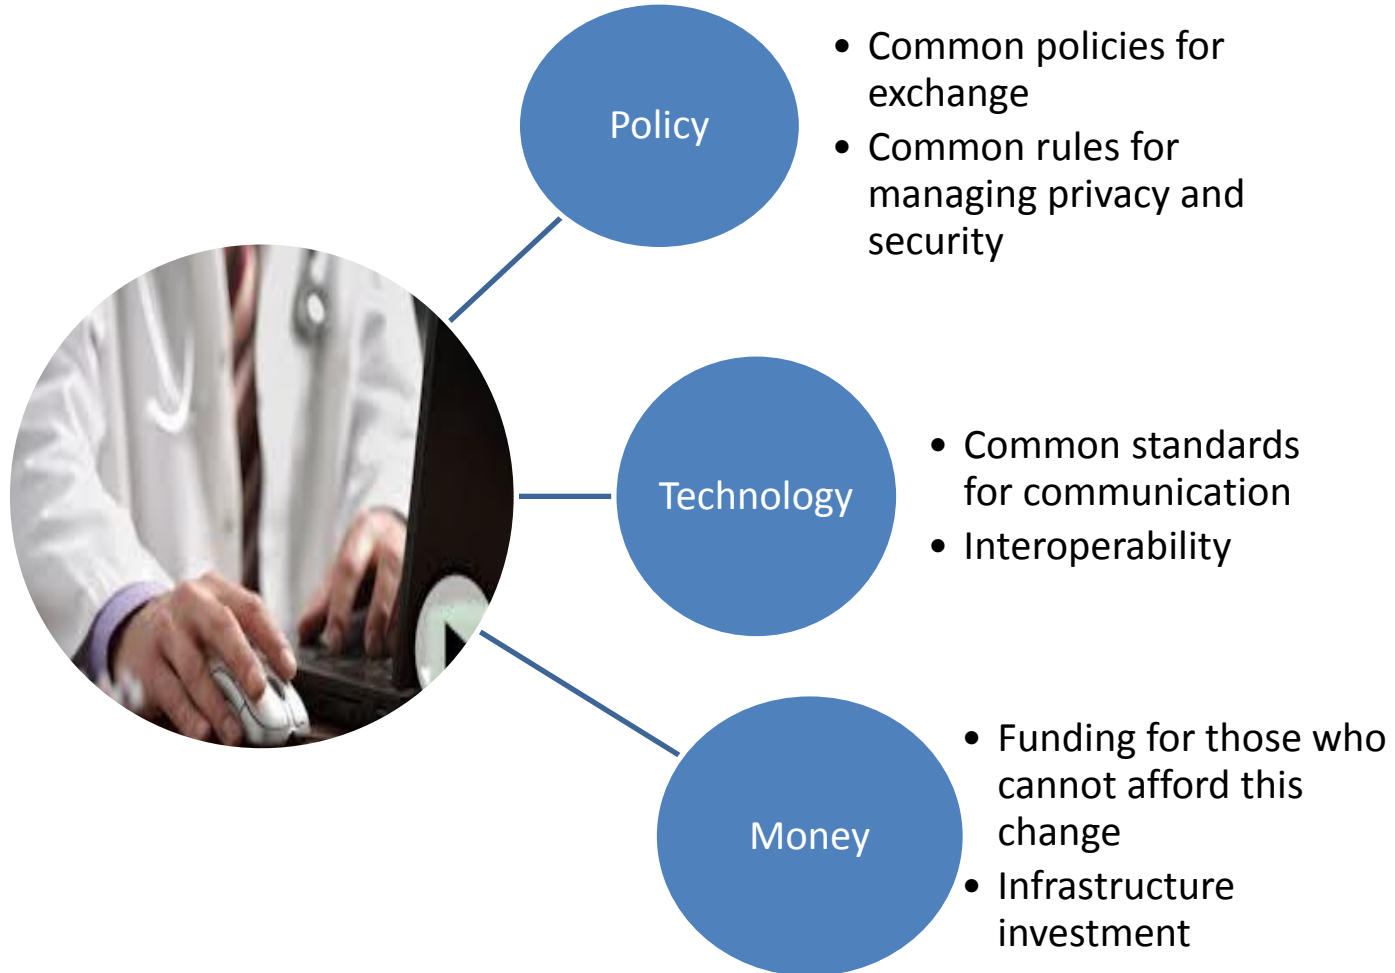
Policy

- Common policies for exchange
- Common rules for managing privacy and security

Technology

- Common standards for communication
- Interoperability

Money

- Funding for those who cannot afford this change
- Infrastructure investment